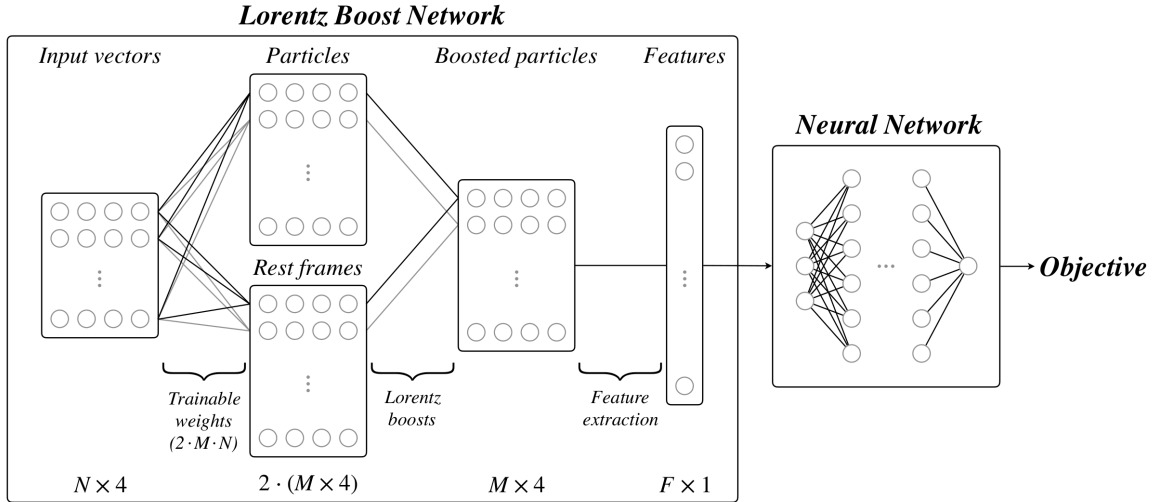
Lorentz Boost Network

Input vectors

Particles

Boosted particles

Features

Rest frames

Trainable weights $(2 \cdot M \cdot N)$

Lorentz boosts

Feature extraction

$N \times 4$

$2 \cdot (M \times 4)$

$M \times 4$

$F \times 1$

Neural Network

Objective